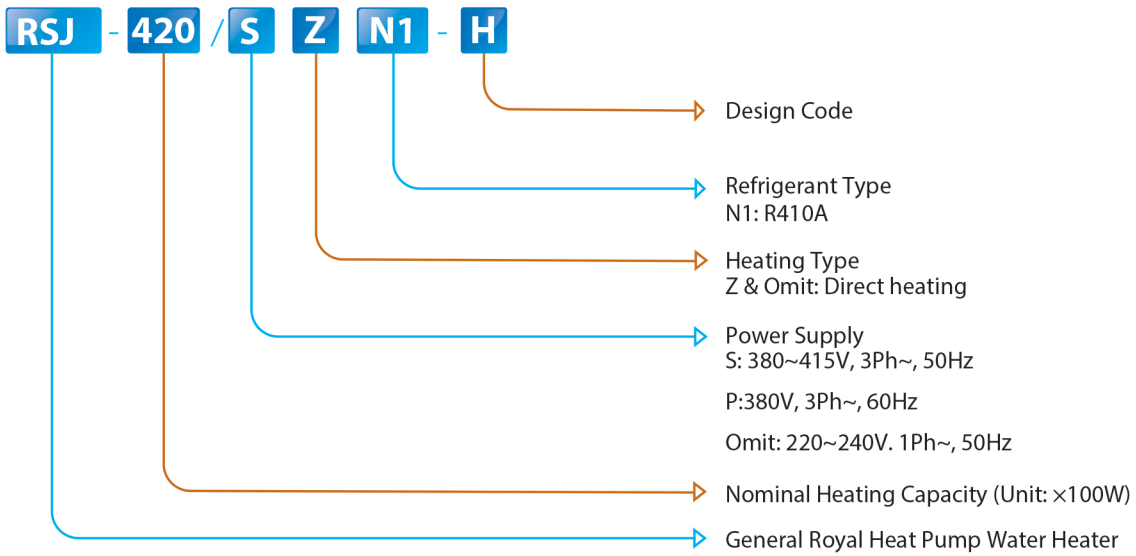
RSJ - 420 / S Z N1 - H

Design Code

Refrigerant Type
N1: R410A

Heating Type
Z & Omit: Direct heating

Power Supply
S: 380~415V, 3Ph~, 50Hz

P:380V, 3Ph~, 60Hz

Omit: 220~240V. 1Ph~, 50Hz

Nominal Heating Capacity (Unit: ×100W)

General Royal Heat Pump Water Heater